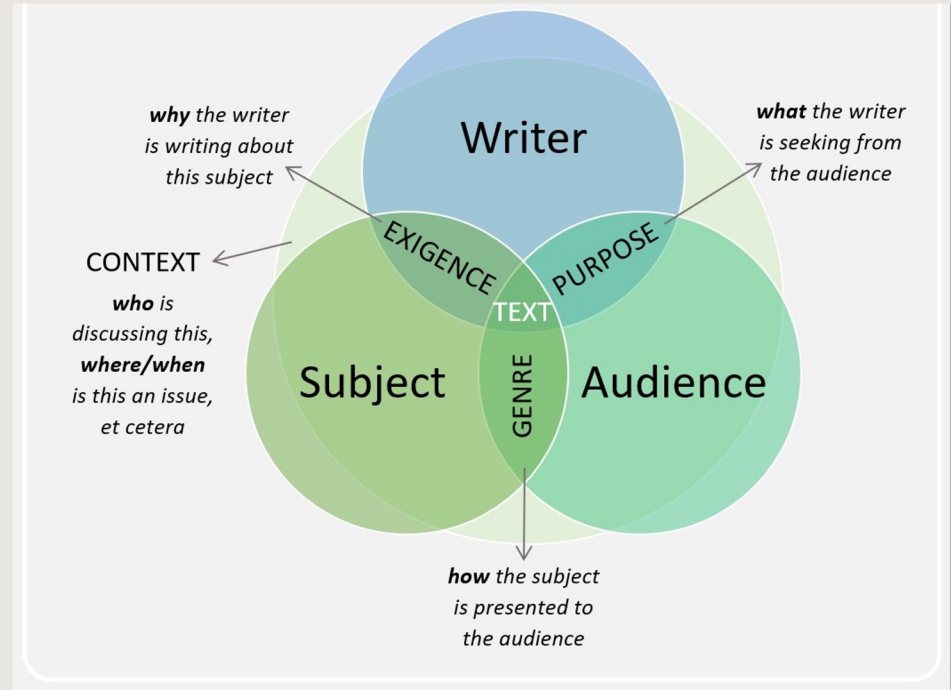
**why** the writer is writing about this subject

Writer

**what** the writer is seeking from the audience

CONTEXT

**who** is discussing this, **where/when** is this an issue, et cetera

EXIGENCE

PURPOSE

TEXT

Subject

GENRE

Audience

**how** the subject is presented to the audience